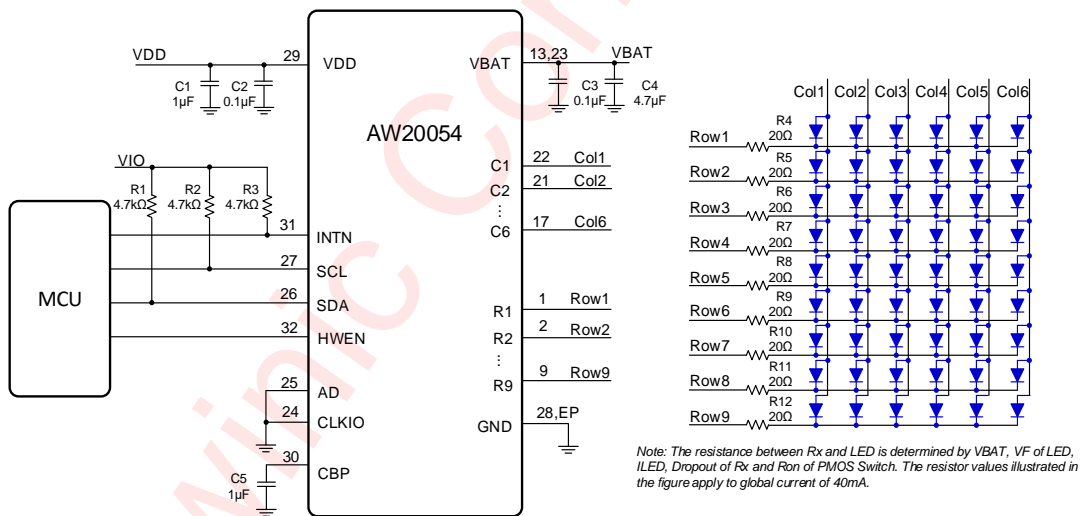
VDD
C1
1μF
C2
0.1μF
29
VDD
VBAT
13,23
VBAT
C3
0.1μF
C4
4.7μF
AW20054
VIO
R1
4.7kΩ
R2
4.7kΩ
R3
4.7kΩ
C1
22
Col1
C2
21
Col2
⋮
C6
17
Col6
MCU
31
INTN
27
SCL
26
SDA
32
HWEN
R1
1
Row1
R2
2
Row2
⋮
R9
9
Row9
25
AD
24
CLKIO
GND
28,EP
30
CBP
C5
1μF

Col1 Col2 Col3 Col4 Col5 Col6
Row1 R4 20Ω
Row2 R5 20Ω
Row3 R6 20Ω
Row4 R7 20Ω
Row5 R8 20Ω
Row6 R9 20Ω
Row7 R10 20Ω
Row8 R11 20Ω
Row9 R12 20Ω

Note: The resistance between Rx and LED is determined by VBAT, VF of LED, ILED, Dropout of Rx and Ron of PMOS Switch. The resistor values illustrated in the figure apply to global current of 40mA.